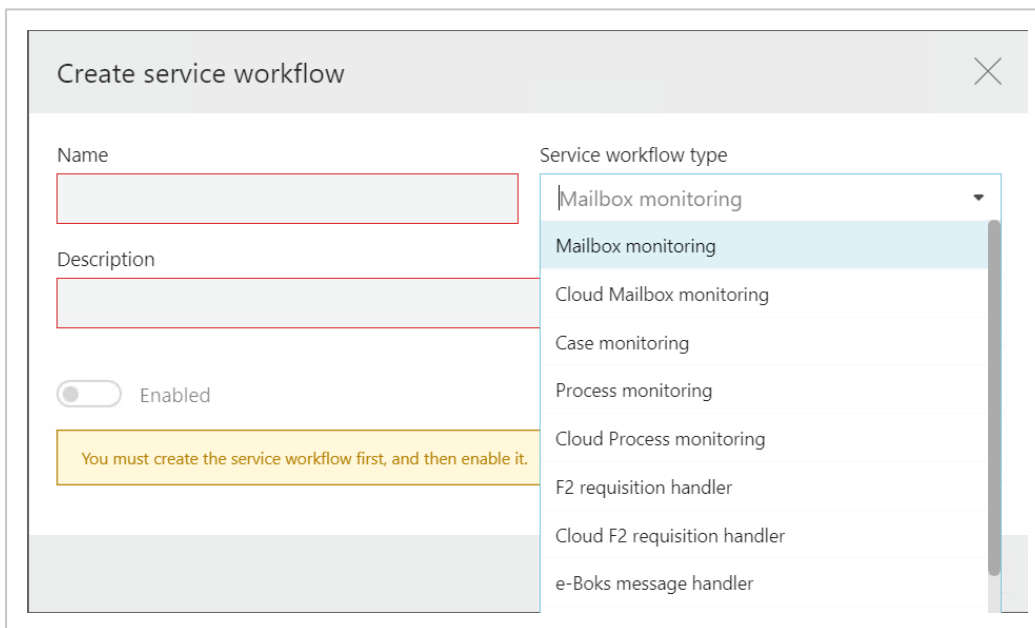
Create service workflow

Name

Service workflow type

Mailbox monitoring

Mailbox monitoring

Cloud Mailbox monitoring

Case monitoring

Process monitoring

Cloud Process monitoring

F2 requisition handler

Cloud F2 requisition handler

e-Boks message handler

Description

Enabled

You must create the service workflow first, and then enable it.